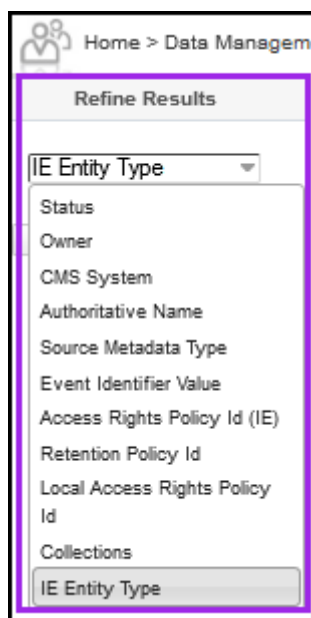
Home > Data Managem

Refine Results

IE Entity Type

Status
Owner
CMS System
Authoritative Name
Source Metadata Type
Event Identifier Value
Access Rights Policy Id (IE)
Retention Policy Id
Local Access Rights Policy Id
Collections
IE Entity Type